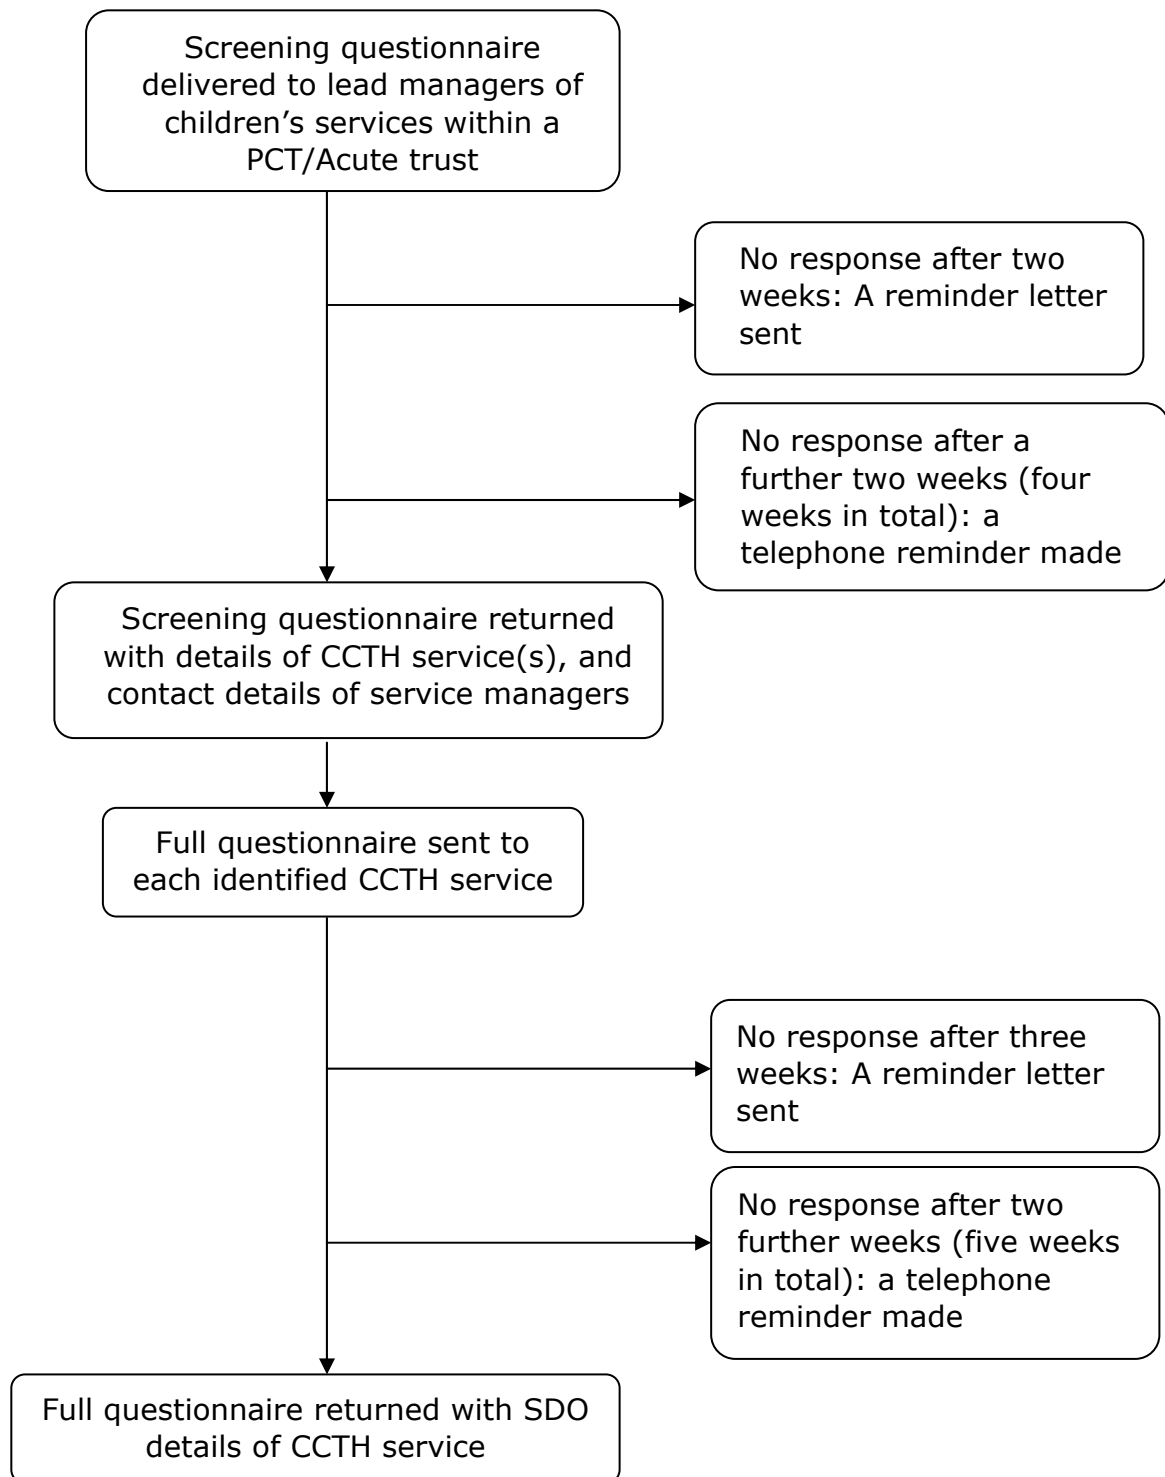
Screening questionnaire delivered to lead managers of children's services within a PCT/Acute trust

No response after two weeks: A reminder letter sent

No response after a further two weeks (four weeks in total): a telephone reminder made

Screening questionnaire returned with details of CCTH service(s), and contact details of service managers

Full questionnaire sent to each identified CCTH service

No response after three weeks: A reminder letter sent

No response after two further weeks (five weeks in total): a telephone reminder made

Full questionnaire returned with SDO details of CCTH service